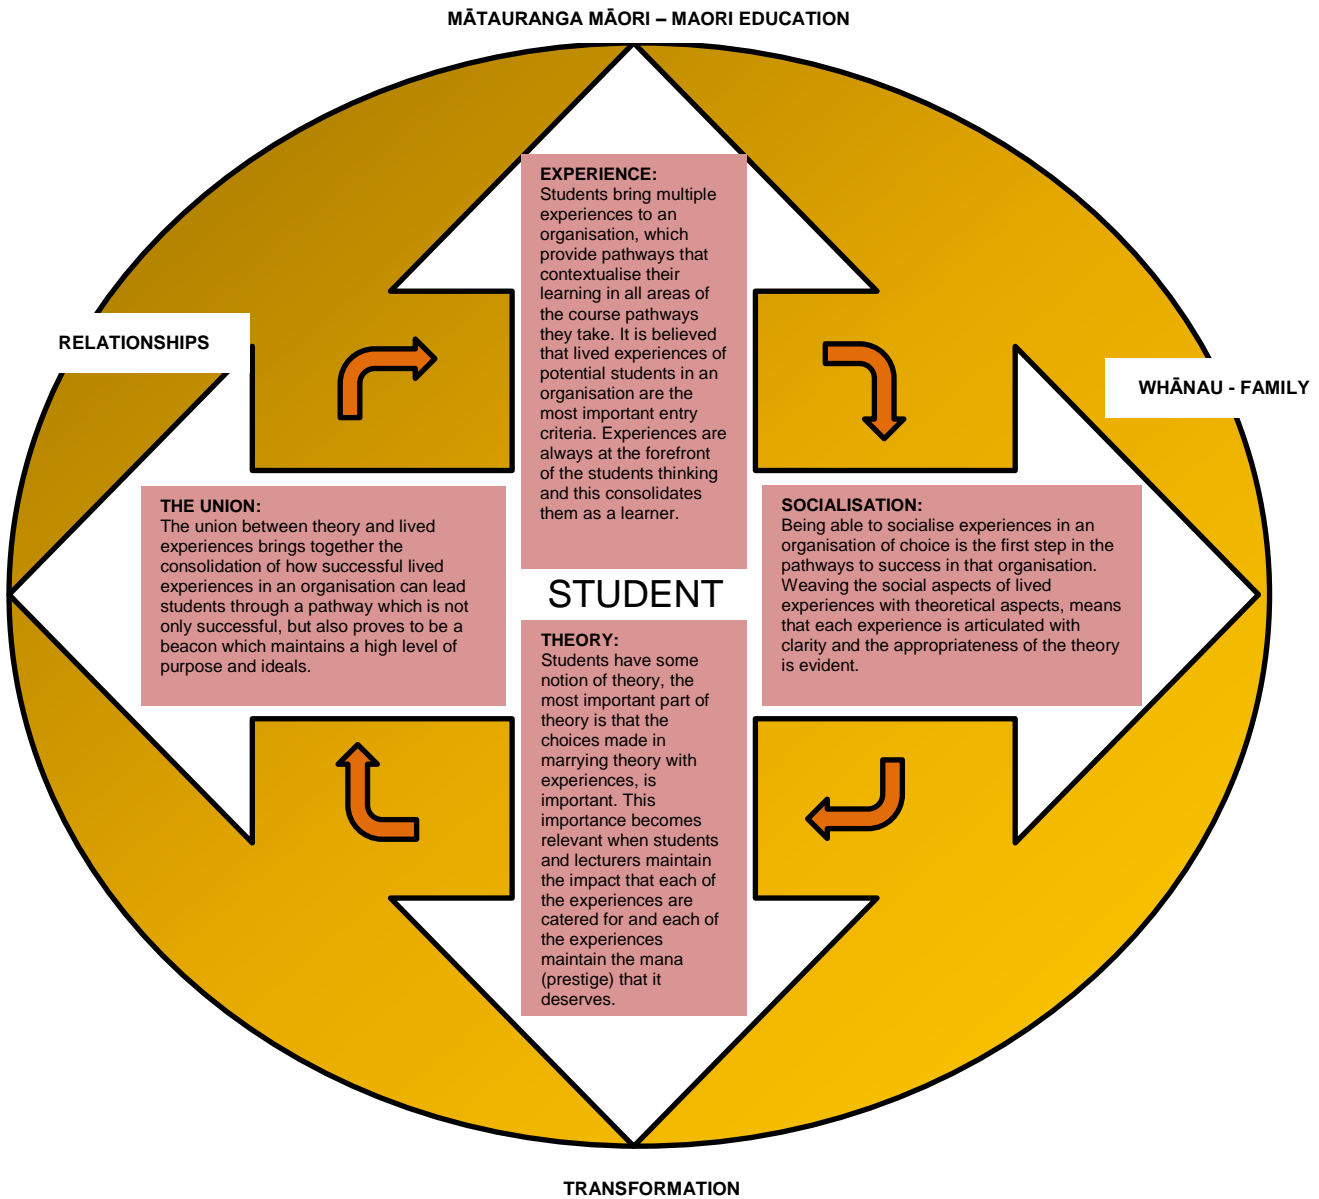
MĀTAURANGA MĀORI – MAORI EDUCATION

RELATIONSHIPS

WHĀNAU - FAMILY

EXPERIENCE:
Students bring multiple experiences to an organisation, which provide pathways that contextualise their learning in all areas of the course pathways they take. It is believed that lived experiences of potential students in an organisation are the most important entry criteria. Experiences are always at the forefront of the students thinking and this consolidates them as a learner.

THE UNION:
The union between theory and lived experiences brings together the consolidation of how successful lived experiences in an organisation can lead students through a pathway which is not only successful, but also proves to be a beacon which maintains a high level of purpose and ideals.

STUDENT

SOCIALISATION:
Being able to socialise experiences in an organisation of choice is the first step in the pathways to success in that organisation. Weaving the social aspects of lived experiences with theoretical aspects, means that each experience is articulated with clarity and the appropriateness of the theory is evident.

THEORY:
Students have some notion of theory, the most important part of theory is that the choices made in marrying theory with experiences, is important. This importance becomes relevant when students and lecturers maintain the impact that each of the experiences are catered for and each of the experiences maintain the mana (prestige) that it deserves.

TRANSFORMATION